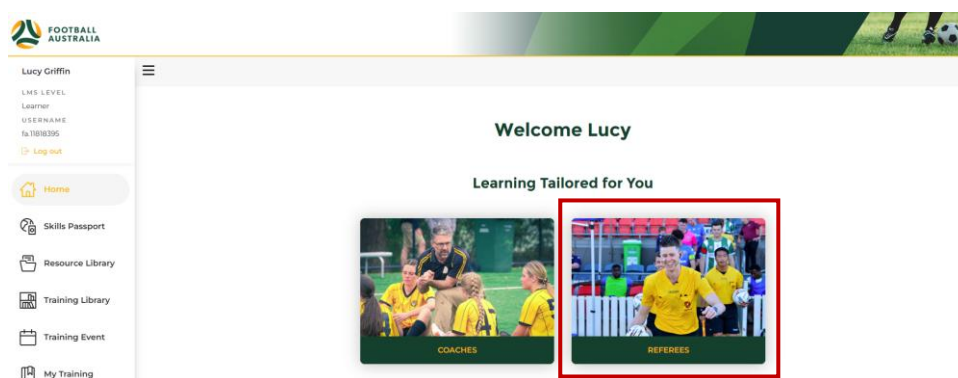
FOOTBALL AUSTRALIA

Lucy Griffin
LMS LEVEL
Learner
USERNAME
fa.11818395
Log out

Home
Skills Passport
Resource Library
Training Library
Training Event
My Training

Welcome Lucy

Learning Tailored for You

COACHES

REFEREES